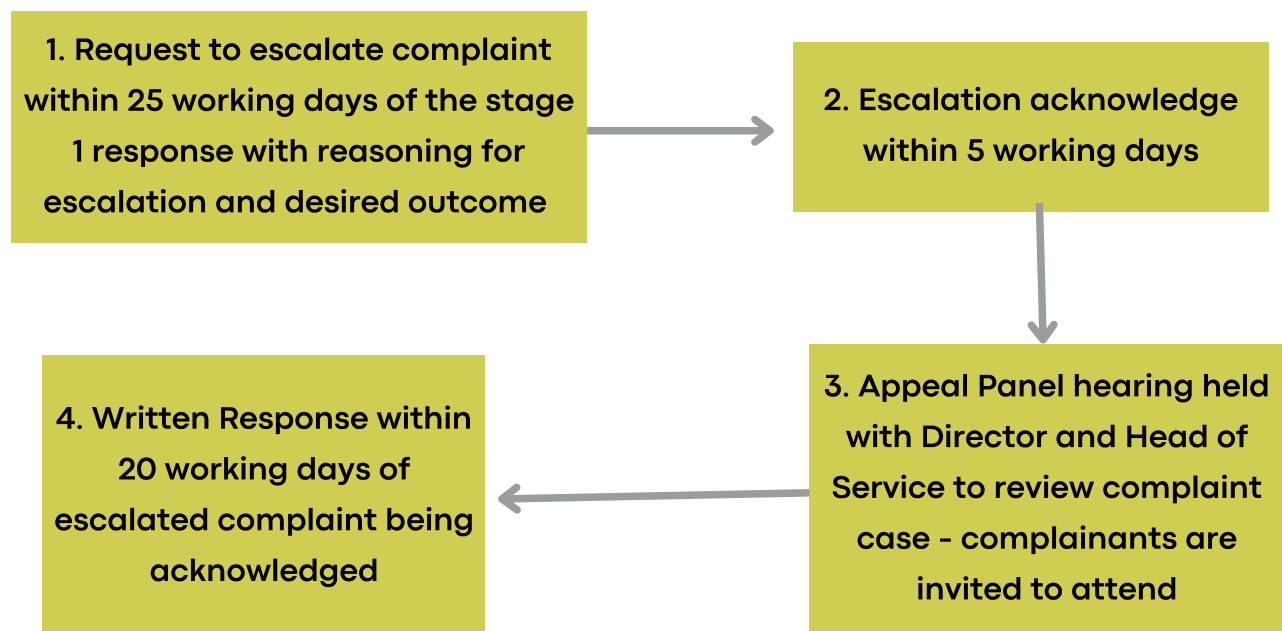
1. Request to escalate complaint within 25 working days of the stage 1 response with reasoning for escalation and desired outcome

2. Escalation acknowledge within 5 working days

3. Appeal Panel hearing held with Director and Head of Service to review complaint case - complainants are invited to attend

4. Written Response within 20 working days of escalated complaint being acknowledged